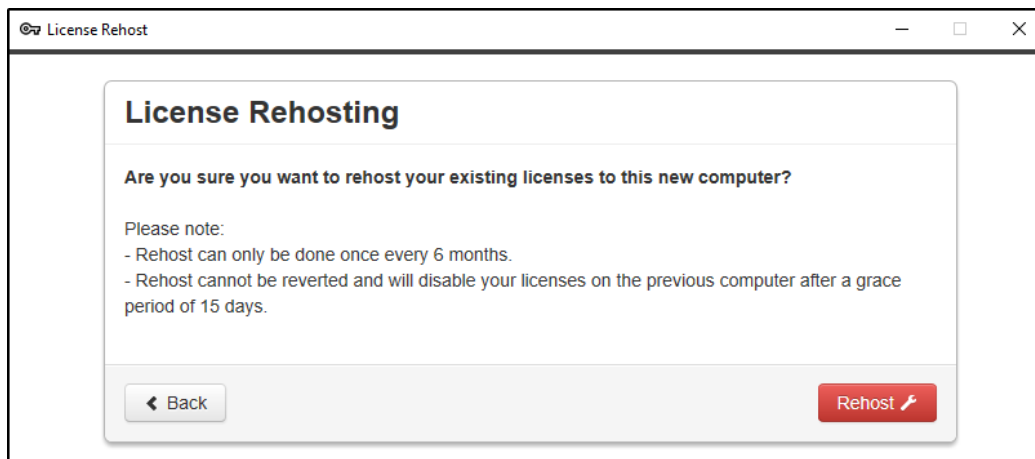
License Rehost

License Rehosting

**Are you sure you want to rehost your existing licenses to this new computer?**

Please note:
- Rehost can only be done once every 6 months.
- Rehost cannot be reverted and will disable your licenses on the previous computer after a grace period of 15 days.

Back

Rehost